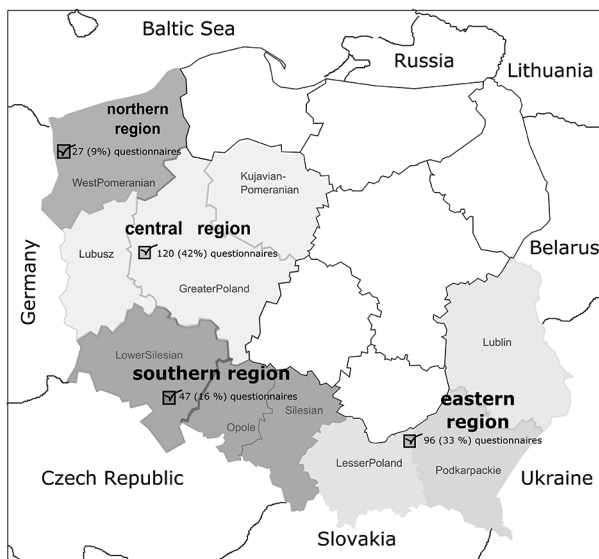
Baltic Sea

Russia

Lithuania

northern region

27 (9%) questionnaires

WestPomeranian

Kujavian-Pomeranian

central region

Lubusz

120 (42%) questionnaires

GreaterPoland

Belarus

Germany

LowerSilesian

southern region

47 (16 %) questionnaires

Opole

Silesian

Lublin

eastern region

96 (33 %) questionnaires

LesserPoland

Podkarpackie

Czech Republic

Ukraine

Slovakia